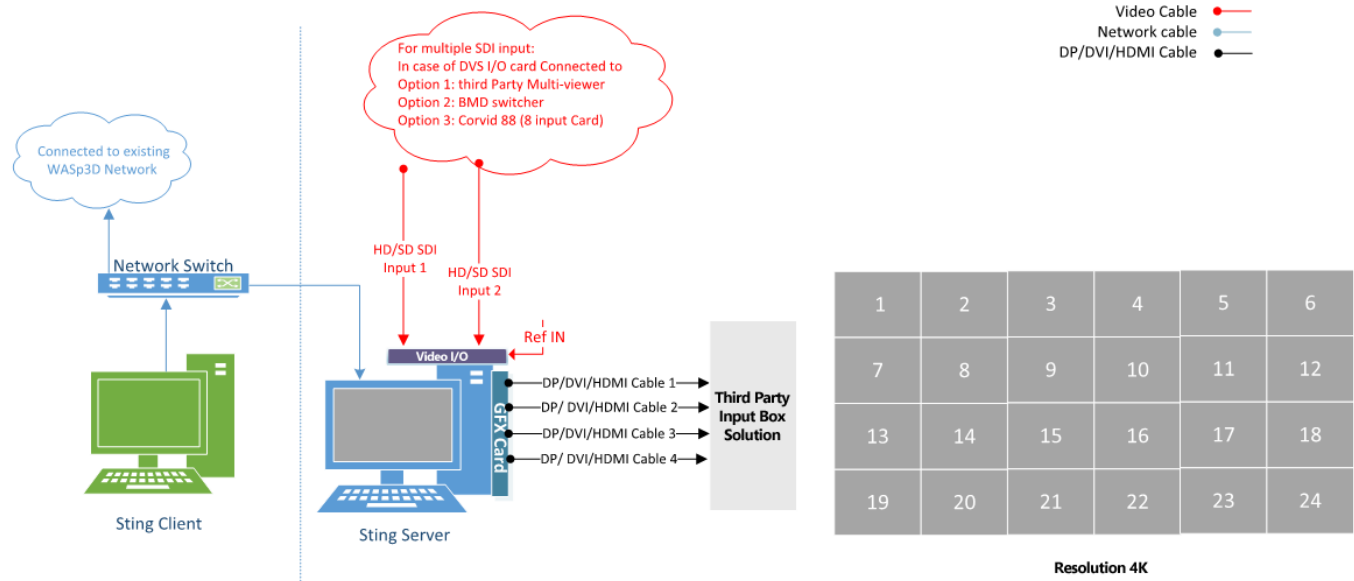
Video Cable
Network cable
DP/DVI/HDMI Cable

For multiple SDI input:
In case of DVS I/O card Connected to
Option 1: third Party Multi-viewer
Option 2: BMD switcher
Option 3: Corvid 88 (8 input Card)

Connected to existing WASp3D Network

Network Switch

Sting Client

HD/SD SDI Input 1

HD/SD SDI Input 2

Ref IN

Video I/O

GFX Card

DP/DVI/HDMI Cable 1
DP/ DVI/HDMI Cable 2
DP/DVI/HDMI Cable 3
DP/ DVI/HDMI Cable 4

Third Party Input Box Solution

Sting Server

| 1 | 2 | 3 | 4 | 5 | 6 |
|---|---|---|---|---|---|
| 7 | 8 | 9 | 10 | 11 | 12 |
| 13 | 14 | 15 | 16 | 17 | 18 |
| 19 | 20 | 21 | 22 | 23 | 24 |

Resolution 4K